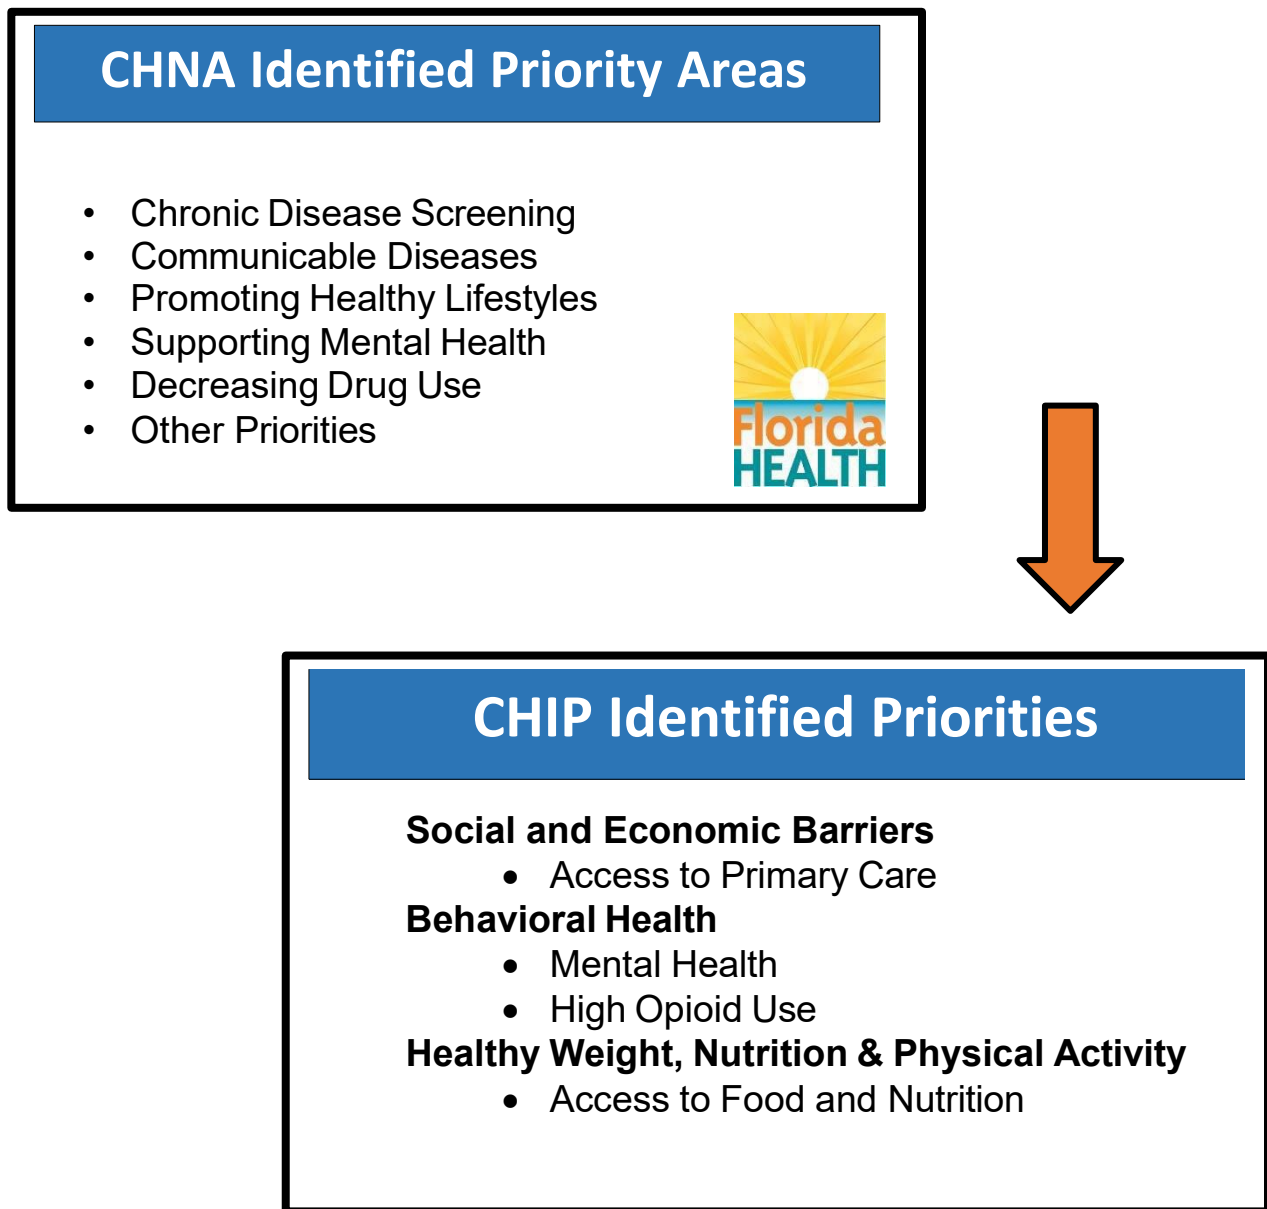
CHNA Identified Priority Areas

- Chronic Disease Screening
- Communicable Diseases
- Promoting Healthy Lifestyles
- Supporting Mental Health
- Decreasing Drug Use
- Other Priorities

Florida HEALTH

CHIP Identified Priorities

**Social and Economic Barriers**
- Access to Primary Care

**Behavioral Health**
- Mental Health
- High Opioid Use

**Healthy Weight, Nutrition & Physical Activity**
- Access to Food and Nutrition